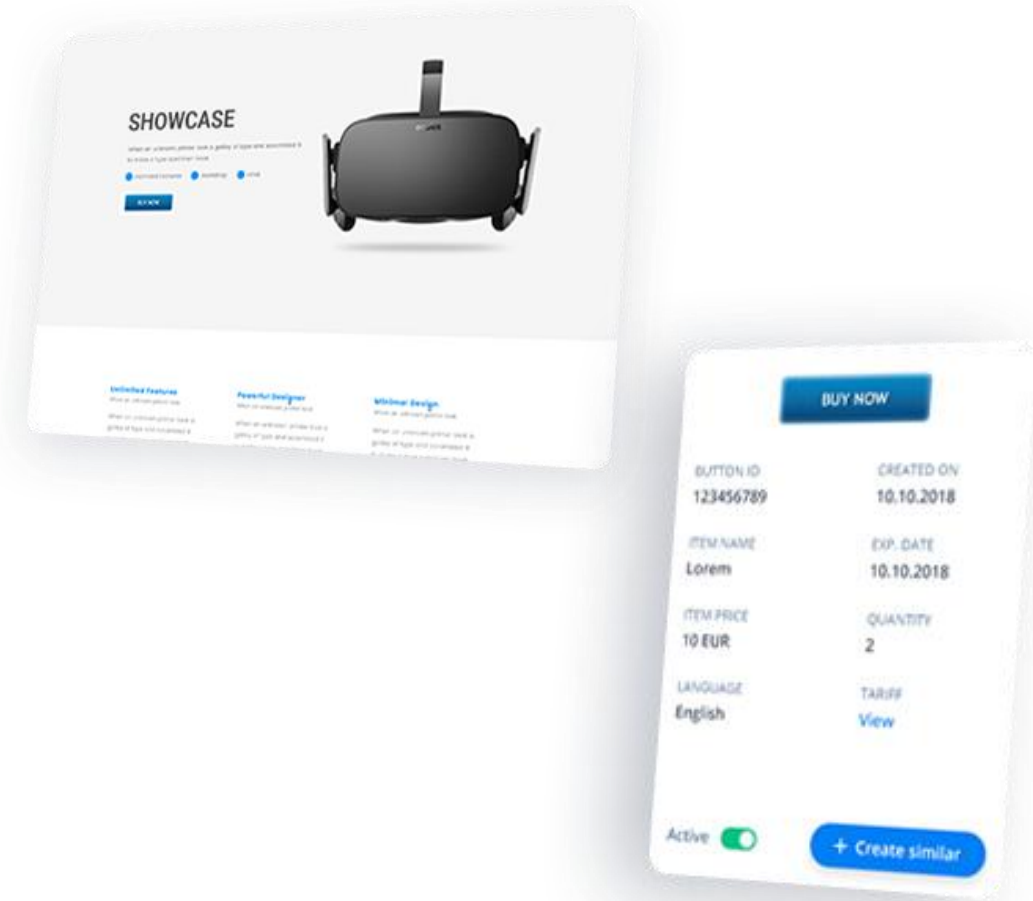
SHOWCASE

When an unknown printer took a galley of type and scrambled it to make a type specimen book

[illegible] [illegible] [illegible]

BUY NOW

Unlimited Features
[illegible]
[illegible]

Powerful Designer
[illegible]
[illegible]

Minimal Design
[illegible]
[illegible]

BUY NOW

BUTTON ID
123456789

CREATED ON
10.10.2018

ITEM NAME
Lorem

EXP. DATE
10.10.2018

ITEM PRICE
10 EUR

QUANTITY
2

LANGUAGE
English

TARIFF
View

Active

+ Create similar